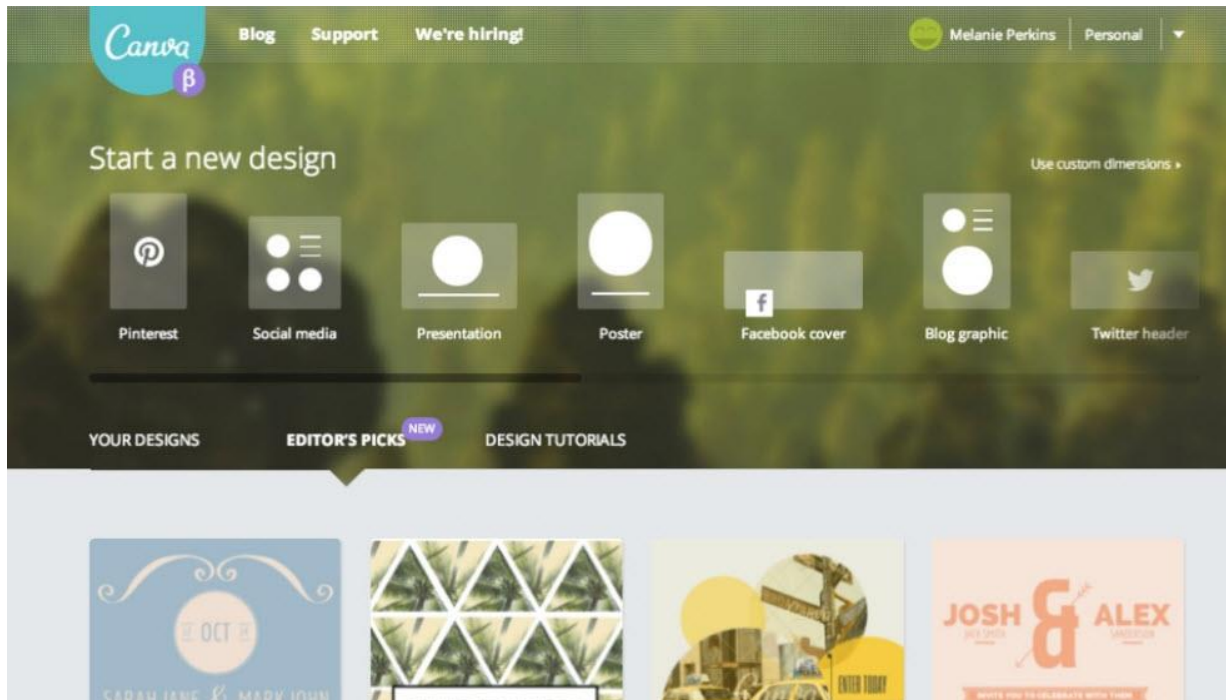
Canva β

Blog Support We're hiring!

Melanie Perkins Personal

Start a new design

Use custom dimensions ›

Pinterest

Social media

Presentation

Poster

f

Facebook cover

Blog graphic

Twitter header

YOUR DESIGNS

EDITOR'S PICKS NEW

DESIGN TUTORIALS

OCT

SARAH JANE & MARK JOHN

ENTER TODAY

JOSH & ALEX

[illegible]